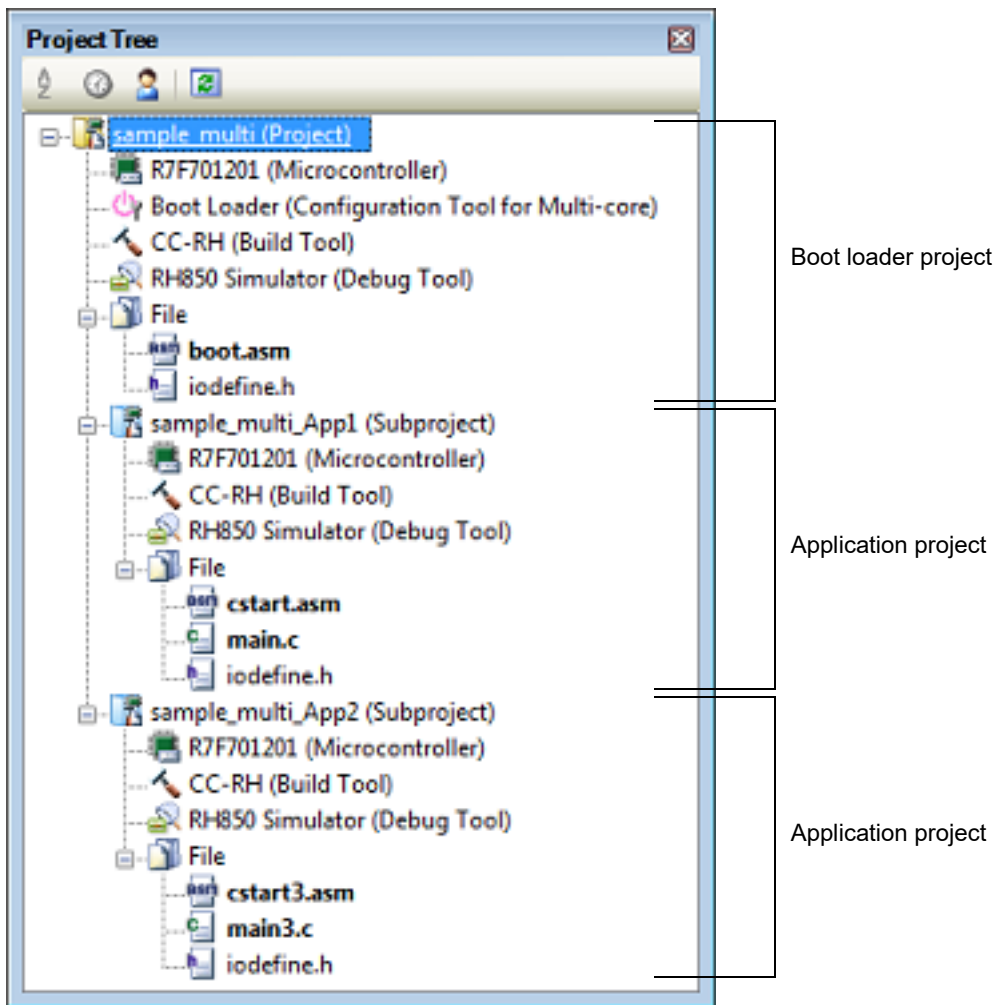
Project Tree

sample_multi (Project)
R7F701201 (Microcontroller)
Boot Loader (Configuration Tool for Multi-core)
CC-RH (Build Tool)
RH850 Simulator (Debug Tool)
File
boot.asm
iodefine.h
sample_multi_App1 (Subproject)
R7F701201 (Microcontroller)
CC-RH (Build Tool)
RH850 Simulator (Debug Tool)
File
cstart.asm
main.c
iodefine.h
sample_multi_App2 (Subproject)
R7F701201 (Microcontroller)
CC-RH (Build Tool)
RH850 Simulator (Debug Tool)
File
cstart3.asm
main3.c
iodefine.h

Boot loader project

Application project

Application project